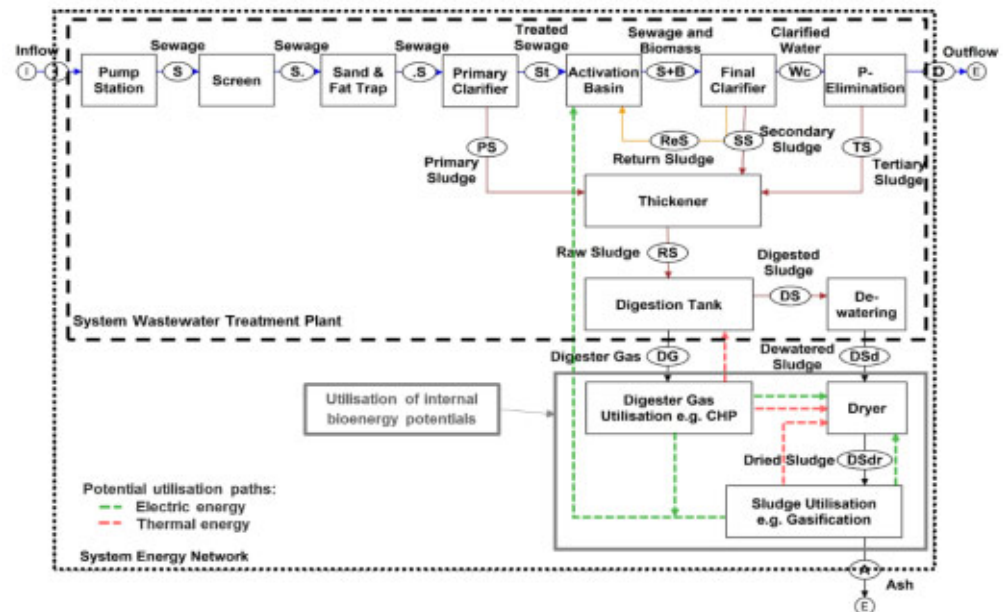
Inflow
I
I
Pump Station
Sewage
S
Screen
Sewage
S.
Sand & Fat Trap
Sewage
.S
Primary Clarifier
Treated Sewage
St
Activation Basin
Sewage and Biomass
S+B
Final Clarifier
Clarified Water
Wc
P-Elimination
D
Outflow
E

PS
Primary Sludge
ReS
Return Sludge
SS
Secondary Sludge
TS
Tertiary Sludge

Thickener

Raw Sludge
RS

Digestion Tank
Digested Sludge
DS
De-watering

System Wastewater Treatment Plant

Digester Gas
DG
Dewatered Sludge
DSd

Utilisation of internal bioenergy potentials

Digester Gas Utilisation e.g. CHP

Dryer

Dried Sludge
DSdr

Potential utilisation paths:
Electric energy
Thermal energy

Sludge Utilisation e.g. Gasification

System Energy Network

A
Ash
E